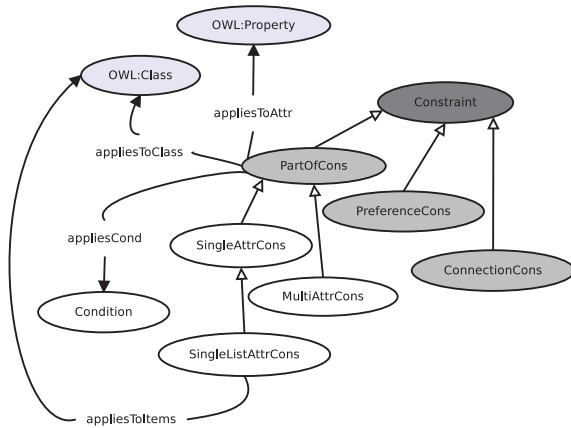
OWL:Property

OWL:Class

appliesToAttr

Constraint

appliesToClass

PartOfCons

PreferenceCons

appliesCond

SingleAttrCons

ConnectionCons

MultiAttrCons

Condition

SingleListAttrCons

appliesToItems